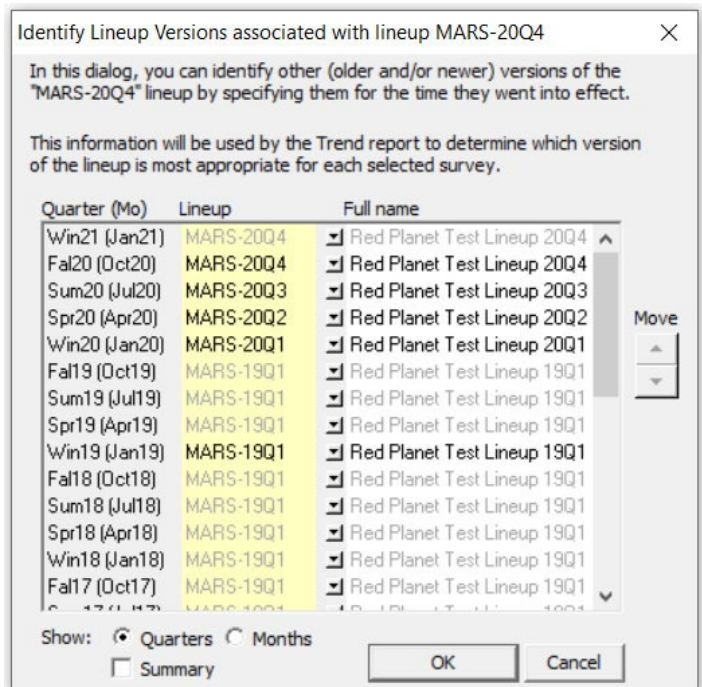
Identify Lineup Versions associated with lineup MARS-20Q4 ×

In this dialog, you can identify other (older and/or newer) versions of the "MARS-20Q4" lineup by specifying them for the time they went into effect.

This information will be used by the Trend report to determine which version of the lineup is most appropriate for each selected survey.

| Quarter (Mo) | Lineup | Full name |
|---|---|---|
| Win21 (Jan21) | MARS-20Q4 | Red Planet Test Lineup 20Q4 |
| Fal20 (Oct20) | MARS-20Q4 | Red Planet Test Lineup 20Q4 |
| Sum20 (Jul20) | MARS-20Q3 | Red Planet Test Lineup 20Q3 |
| Spr20 (Apr20) | MARS-20Q2 | Red Planet Test Lineup 20Q2 |
| Win20 (Jan20) | MARS-20Q1 | Red Planet Test Lineup 20Q1 |
| Fal19 (Oct19) | MARS-19Q1 | Red Planet Test Lineup 19Q1 |
| Sum19 (Jul19) | MARS-19Q1 | Red Planet Test Lineup 19Q1 |
| Spr19 (Apr19) | MARS-19Q1 | Red Planet Test Lineup 19Q1 |
| Win19 (Jan19) | MARS-19Q1 | Red Planet Test Lineup 19Q1 |
| Fal18 (Oct18) | MARS-19Q1 | Red Planet Test Lineup 19Q1 |
| Sum18 (Jul18) | MARS-19Q1 | Red Planet Test Lineup 19Q1 |
| Spr18 (Apr18) | MARS-19Q1 | Red Planet Test Lineup 19Q1 |
| Win18 (Jan18) | MARS-19Q1 | Red Planet Test Lineup 19Q1 |
| Fal17 (Oct17) | MARS-19Q1 | Red Planet Test Lineup 19Q1 |
| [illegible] | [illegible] | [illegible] |

Move

Show: Quarters Months
Summary

OK Cancel